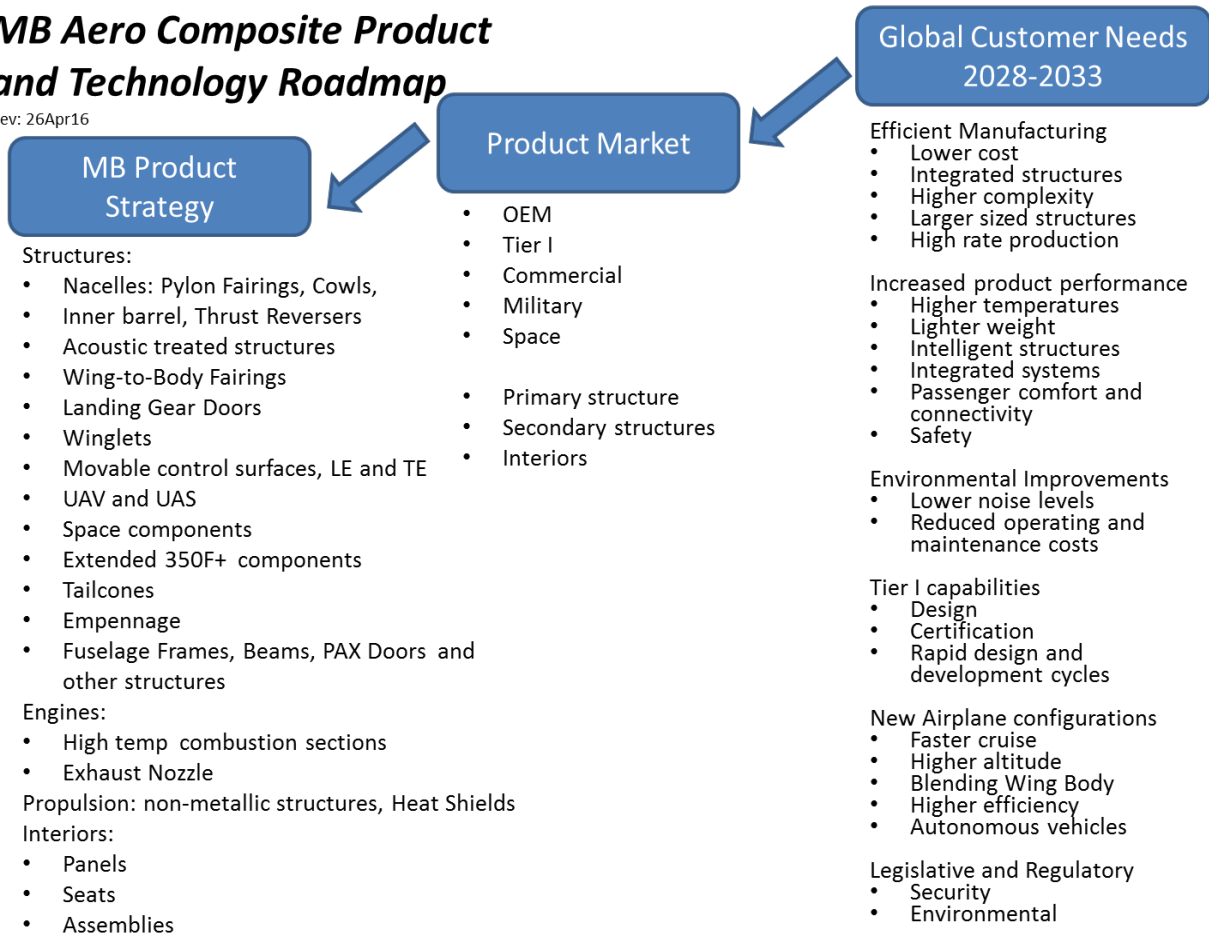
MB Aero Composite Product and Technology Roadmap
ev: 26Apr16

Global Customer Needs 2028-2033

Product Market

MB Product Strategy

Structures:
• Nacelles: Pylon Fairings, Cowls,
• Inner barrel, Thrust Reversers
• Acoustic treated structures
• Wing-to-Body Fairings
• Landing Gear Doors
• Winglets
• Movable control surfaces, LE and TE
• UAV and UAS
• Space components
• Extended 350F+ components
• Tailcones
• Empennage
• Fuselage Frames, Beams, PAX Doors and other structures
Engines:
• High temp combustion sections
• Exhaust Nozzle
Propulsion: non-metallic structures, Heat Shields
Interiors:
• Panels
• Seats
• Assemblies

• OEM
• Tier I
• Commercial
• Military
• Space

• Primary structure
• Secondary structures
• Interiors

Efficient Manufacturing
• Lower cost
• Integrated structures
• Higher complexity
• Larger sized structures
• High rate production

Increased product performance
• Higher temperatures
• Lighter weight
• Intelligent structures
• Integrated systems
• Passenger comfort and connectivity
• Safety

Environmental Improvements
• Lower noise levels
• Reduced operating and maintenance costs

Tier I capabilities
• Design
• Certification
• Rapid design and development cycles

New Airplane configurations
• Faster cruise
• Higher altitude
• Blending Wing Body
• Higher efficiency
• Autonomous vehicles

Legislative and Regulatory
• Security
• Environmental